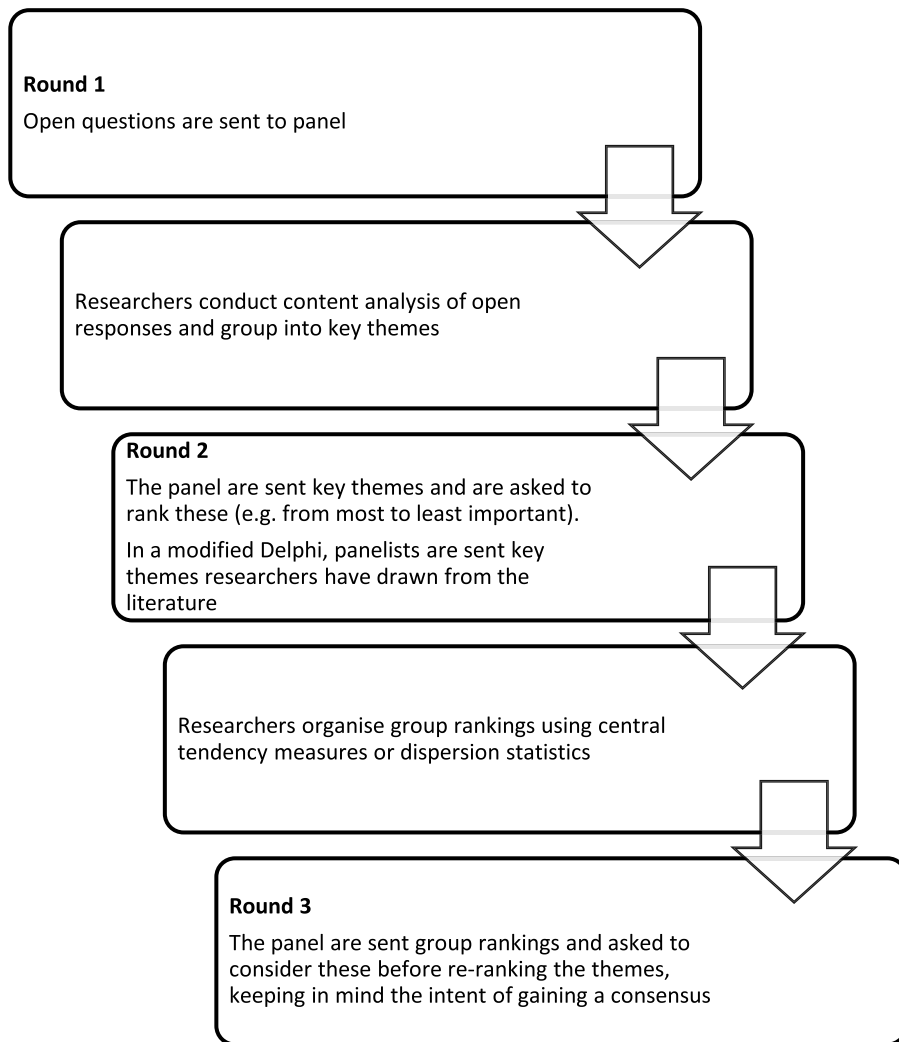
**Round 1**

Open questions are sent to panel

Researchers conduct content analysis of open responses and group into key themes

**Round 2**

The panel are sent key themes and are asked to rank these (e.g. from most to least important).

In a modified Delphi, panelists are sent key themes researchers have drawn from the literature

Researchers organise group rankings using central tendency measures or dispersion statistics

**Round 3**

The panel are sent group rankings and asked to consider these before re-ranking the themes, keeping in mind the intent of gaining a consensus